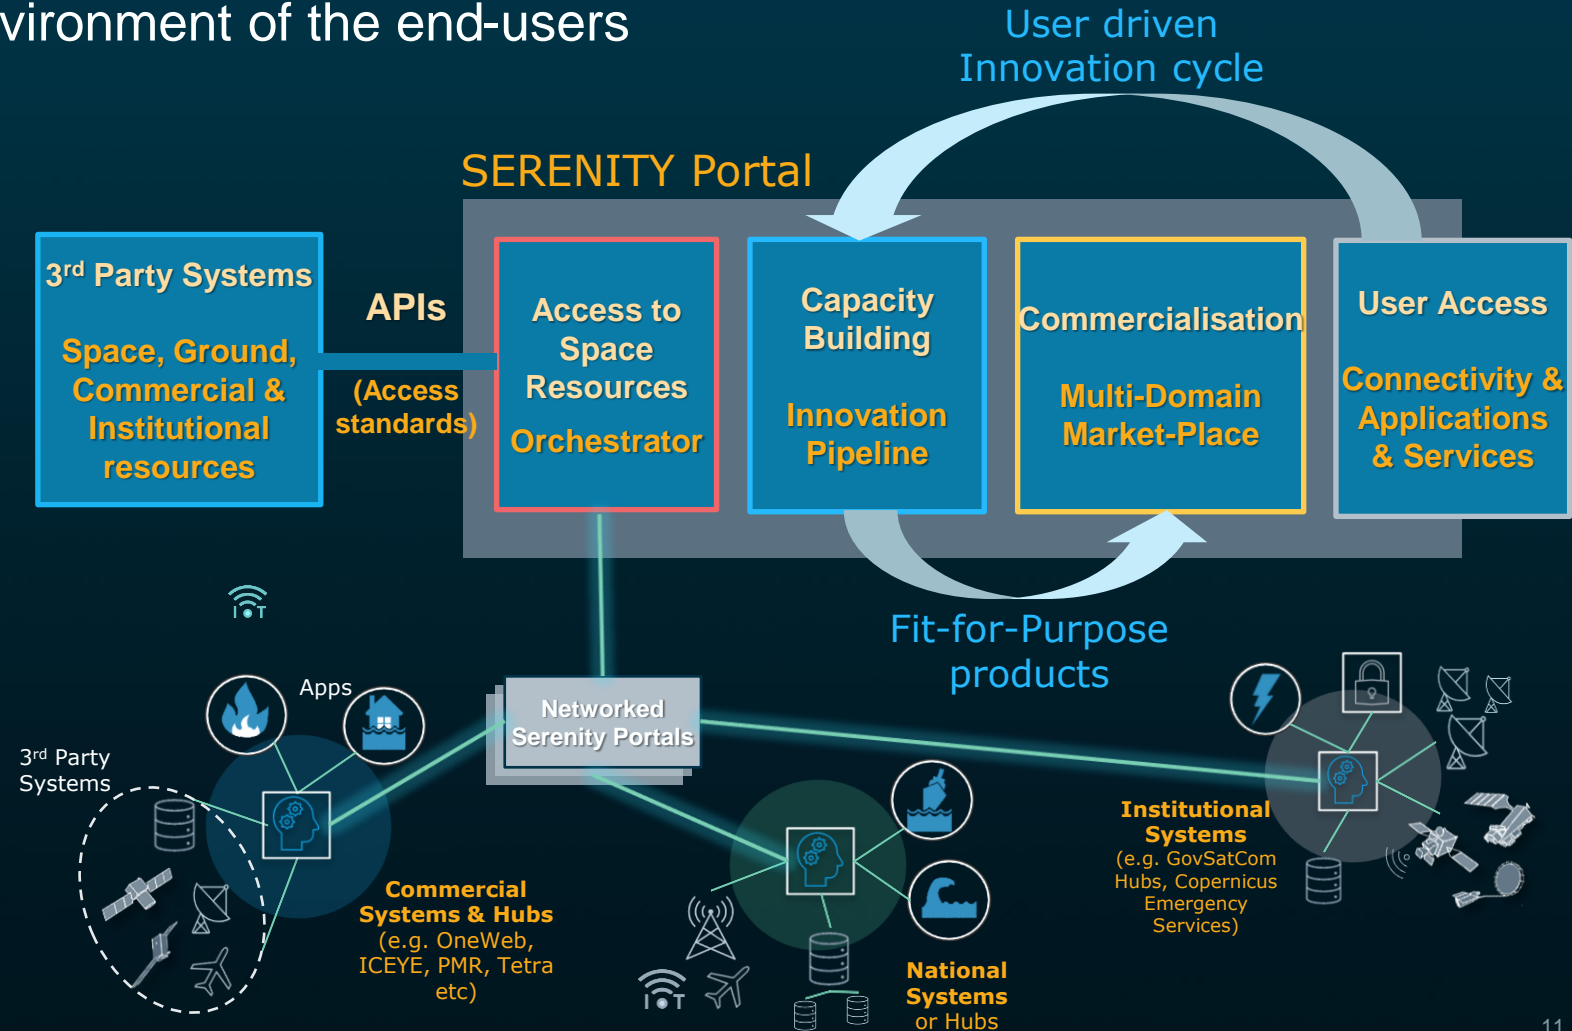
vironment of the end-users

User driven Innovation cycle

SERENITY Portal

3$^{rd}$ Party Systems

Space, Ground, Commercial & Institutional resources

APIs

(Access standards)

Access to Space Resources

Orchestrator

Capacity Building

Innovation Pipeline

Commercialisation

Multi-Domain Market-Place

User Access

Connectivity & Applications & Services

Fit-for-Purpose products

Apps

3$^{rd}$ Party Systems

Networked Serenity Portals

Commercial Systems & Hubs
(e.g. OneWeb, ICEYE, PMR, Tetra etc)

Institutional Systems
(e.g. GovSatCom Hubs, Copernicus Emergency Services)

National Systems or Hubs

11